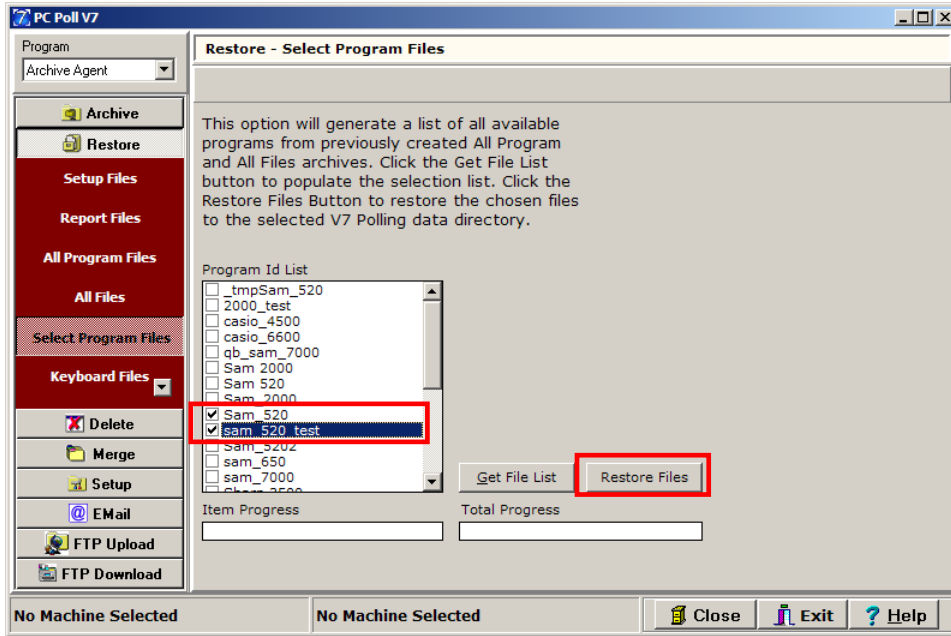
PC Poll V7

Program
Archive Agent

Archive
Restore
Setup Files
Report Files
All Program Files
All Files
Select Program Files
Keyboard Files
Delete
Merge
Setup
EMail
FTP Upload
FTP Download

Restore - Select Program Files

This option will generate a list of all available programs from previously created All Program and All Files archives. Click the Get File List button to populate the selection list. Click the Restore Files Button to restore the chosen files to the selected V7 Polling data directory.

Program Id List
_tmpSam_520
2000_test
casio_4500
casio_6600
qb_sam_7000
Sam 2000
Sam 520
Sam_2000
Sam_520
sam_520_test
Sam_5202
sam_650
sam_7000
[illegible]

Get File List
Restore Files

Item Progress
Total Progress

No Machine Selected
No Machine Selected
Close
Exit
Help